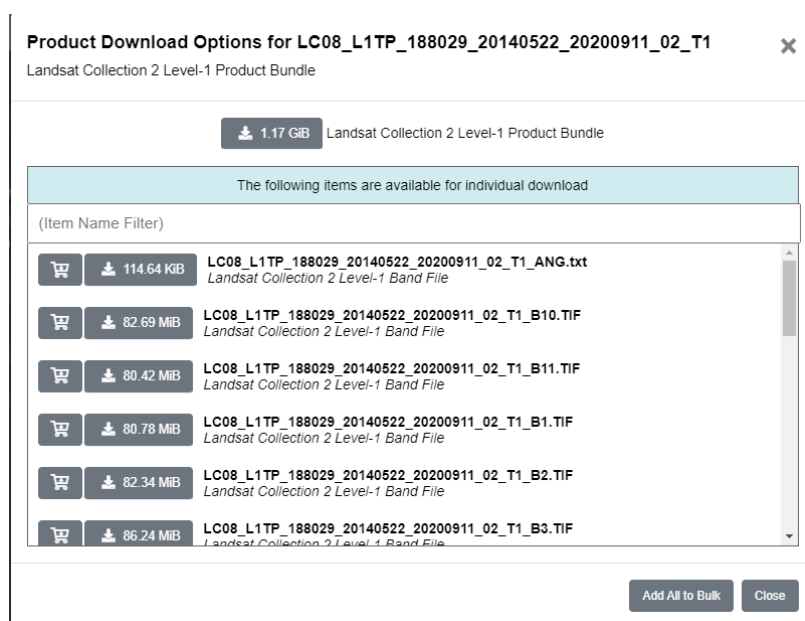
Product Download Options for LC08_L1TP_188029_20140522_20200911_02_T1

×

Landsat Collection 2 Level-1 Product Bundle

1.17 GiB Landsat Collection 2 Level-1 Product Bundle

The following items are available for individual download

(Item Name Filter)

114.64 KiB LC08_L1TP_188029_20140522_20200911_02_T1_ANG.txt
Landsat Collection 2 Level-1 Band File

82.69 MiB LC08_L1TP_188029_20140522_20200911_02_T1_B10.TIF
Landsat Collection 2 Level-1 Band File

80.42 MiB LC08_L1TP_188029_20140522_20200911_02_T1_B11.TIF
Landsat Collection 2 Level-1 Band File

80.78 MiB LC08_L1TP_188029_20140522_20200911_02_T1_B1.TIF
Landsat Collection 2 Level-1 Band File

82.34 MiB LC08_L1TP_188029_20140522_20200911_02_T1_B2.TIF
Landsat Collection 2 Level-1 Band File

86.24 MiB LC08_L1TP_188029_20140522_20200911_02_T1_B3.TIF
Landsat Collection 2 Level-1 Band File

Add All to Bulk Close